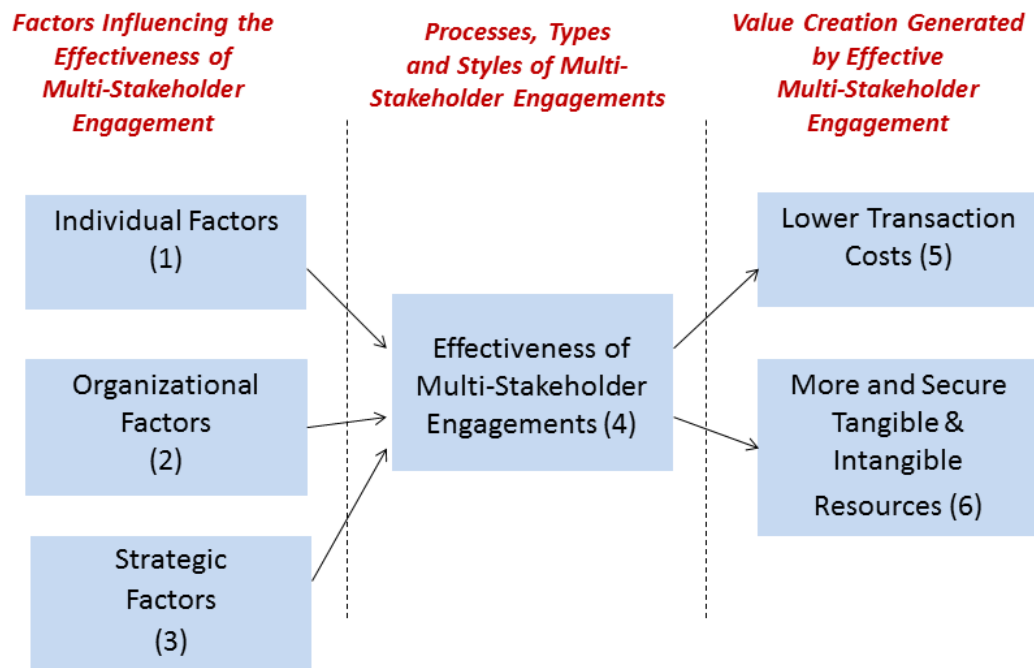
Factors Influencing the Effectiveness of Multi-Stakeholder Engagement

Processes, Types and Styles of Multi-Stakeholder Engagements

Value Creation Generated by Effective Multi-Stakeholder Engagement

Individual Factors (1)

Organizational Factors (2)

Strategic Factors (3)

Effectiveness of Multi-Stakeholder Engagements (4)

Lower Transaction Costs (5)

More and Secure Tangible & Intangible Resources (6)